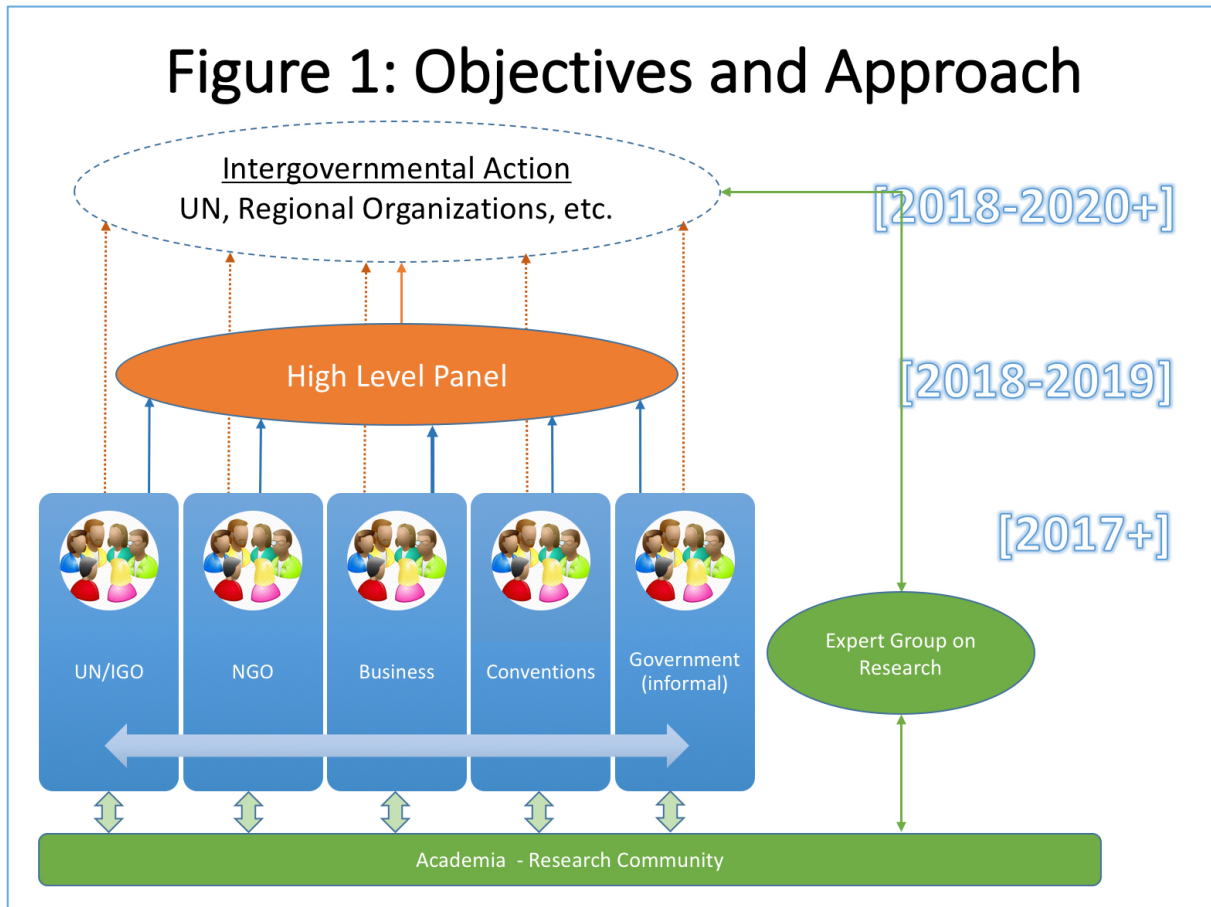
Figure 1: Objectives and Approach

Intergovernmental Action
UN, Regional Organizations, etc.

[2018-2020+]

High Level Panel

[2018-2019]

[2017+]

UN/IGO

NGO

Business

Conventions

Government (informal)

Expert Group on Research

Academia - Research Community